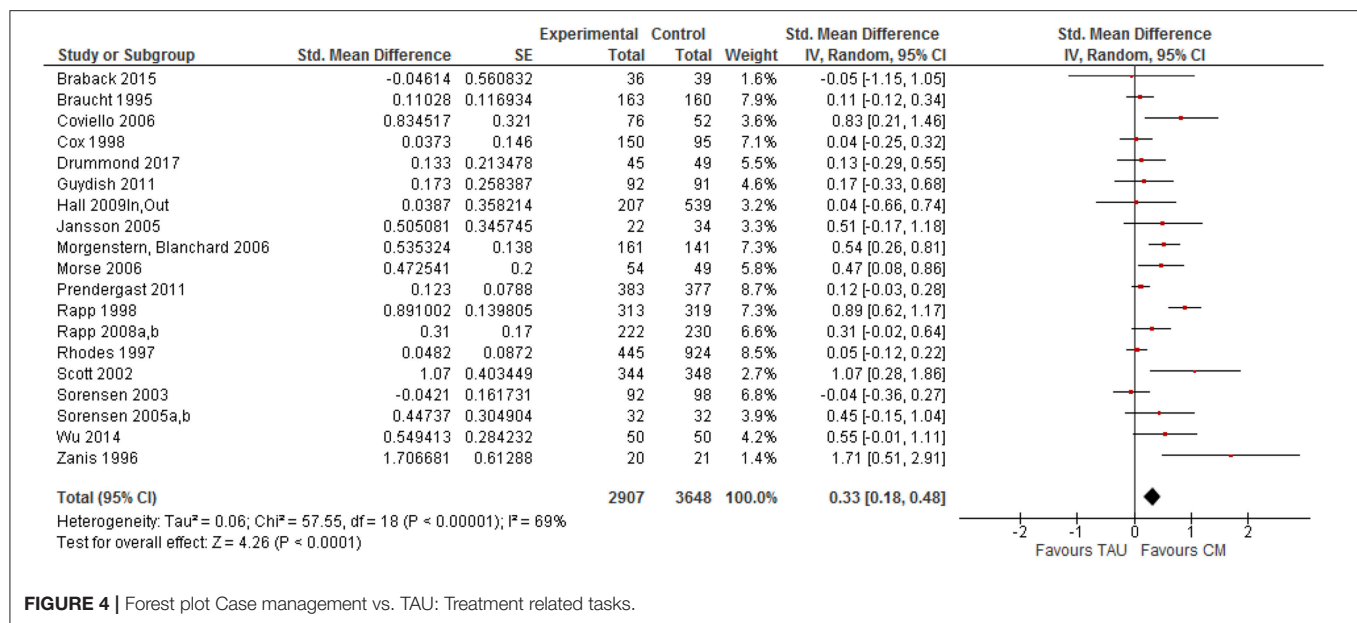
| Study or Subgroup | Std. Mean Difference | SE | Experimental Total | Control Total | Weight | Std. Mean Difference IV, Random, 95% CI |
|---|---|---|---|---|---|---|
| Braback 2015 | -0.04614 | 0.560832 | 36 | 39 | 1.6% | -0.05 [-1.15, 1.05] |
| Braucht 1995 | 0.11028 | 0.116934 | 163 | 160 | 7.9% | 0.11 [-0.12, 0.34] |
| Coviello 2006 | 0.834517 | 0.321 | 76 | 52 | 3.6% | 0.83 [0.21, 1.46] |
| Cox 1998 | 0.0373 | 0.146 | 150 | 95 | 7.1% | 0.04 [-0.25, 0.32] |
| Drummond 2017 | 0.133 | 0.213478 | 45 | 49 | 5.5% | 0.13 [-0.29, 0.55] |
| Guydish 2011 | 0.173 | 0.258387 | 92 | 91 | 4.6% | 0.17 [-0.33, 0.68] |
| Hall 2009In,Out | 0.0387 | 0.358214 | 207 | 539 | 3.2% | 0.04 [-0.66, 0.74] |
| Jansson 2005 | 0.505081 | 0.345745 | 22 | 34 | 3.3% | 0.51 [-0.17, 1.18] |
| Morgenstern, Blanchard 2006 | 0.535324 | 0.138 | 161 | 141 | 7.3% | 0.54 [0.26, 0.81] |
| Morse 2006 | 0.472541 | 0.2 | 54 | 49 | 5.8% | 0.47 [0.08, 0.86] |
| Prendergast 2011 | 0.123 | 0.0788 | 383 | 377 | 8.7% | 0.12 [-0.03, 0.28] |
| Rapp 1998 | 0.891002 | 0.139805 | 313 | 319 | 7.3% | 0.89 [0.62, 1.17] |
| Rapp 2008a,b | 0.31 | 0.17 | 222 | 230 | 6.6% | 0.31 [-0.02, 0.64] |
| Rhodes 1997 | 0.0482 | 0.0872 | 445 | 924 | 8.5% | 0.05 [-0.12, 0.22] |
| Scott 2002 | 1.07 | 0.403449 | 344 | 348 | 2.7% | 1.07 [0.28, 1.86] |
| Sorensen 2003 | -0.0421 | 0.161731 | 92 | 98 | 6.8% | -0.04 [-0.36, 0.27] |
| Sorensen 2005a,b | 0.44737 | 0.304904 | 32 | 32 | 3.9% | 0.45 [-0.15, 1.04] |
| Wu 2014 | 0.549413 | 0.284232 | 50 | 50 | 4.2% | 0.55 [-0.01, 1.11] |
| Zanis 1996 | 1.706681 | 0.61288 | 20 | 21 | 1.4% | 1.71 [0.51, 2.91] |
| Total (95% CI) | | | 2907 | 3648 | 100.0% | 0.33 [0.18, 0.48] |

Heterogeneity: Tau² = 0.06; Chi² = 57.55, df = 18 (P < 0.00001); I² = 69%
Test for overall effect: Z = 4.26 (P < 0.0001)

Std. Mean Difference
IV, Random, 95% CI
-2 -1 0 1 2
Favours TAU Favours CM

FIGURE 4 | Forest plot Case management vs. TAU: Treatment related tasks.